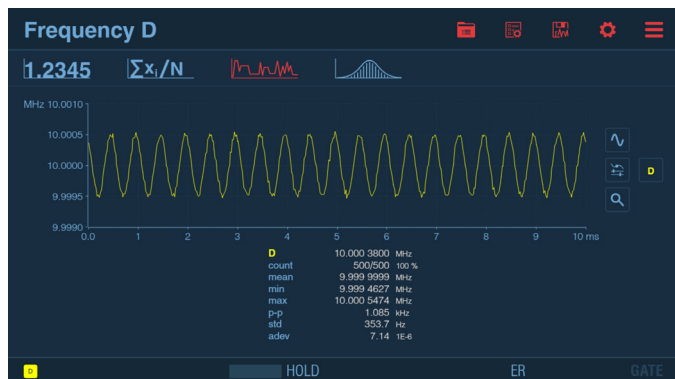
Frequency D

1.2345 $\sum x_i/N$

MHz 10.0010
10.0005
10.0000
9.9995
9.9990
0.0 0.5 1 1.5 2 2.5 3 3.5 4 4.5 5 5.5 6 6.5 7 7.5 8 8.5 9 9.5 10 ms

D

| D | 10.000 3800 | MHz |
|---|---|---|
| count | 500/500 | 100 % |
| mean | 9.999 9999 | MHz |
| min | 9.999 4627 | MHz |
| max | 10.000 5474 | MHz |
| p-p | 1.085 | kHz |
| std | 353.7 | Hz |
| adev | 7.14 | 1E-6 |

D HOLD ER GATE